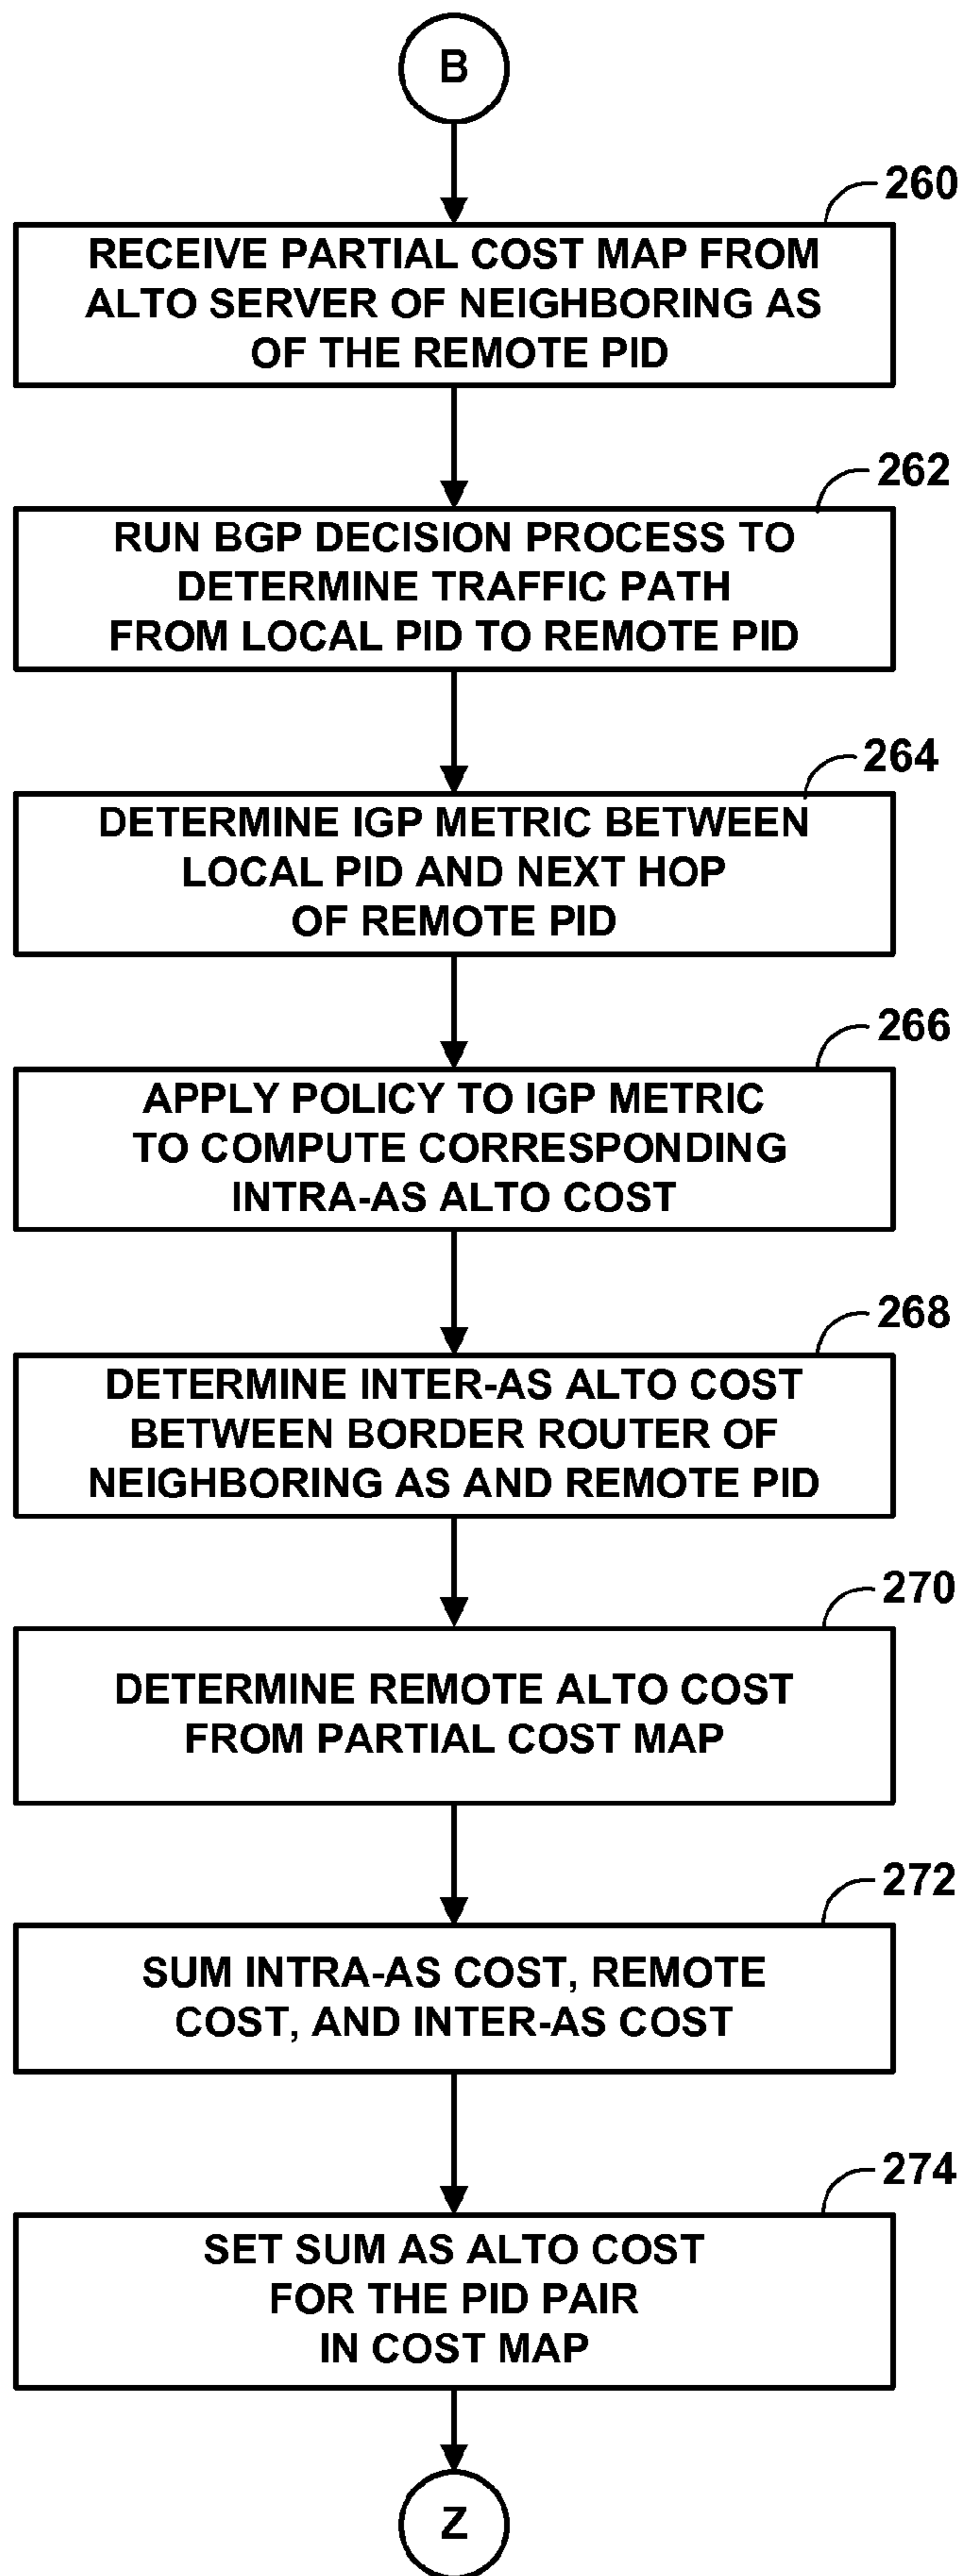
B

260

RECEIVE PARTIAL COST MAP FROM ALTO SERVER OF NEIGHBORING AS OF THE REMOTE PID

262

RUN BGP DECISION PROCESS TO DETERMINE TRAFFIC PATH FROM LOCAL PID TO REMOTE PID

264

DETERMINE IGP METRIC BETWEEN LOCAL PID AND NEXT HOP OF REMOTE PID

266

APPLY POLICY TO IGP METRIC TO COMPUTE CORRESPONDING INTRA-AS ALTO COST

268

DETERMINE INTER-AS ALTO COST BETWEEN BORDER ROUTER OF NEIGHBORING AS AND REMOTE PID

270

DETERMINE REMOTE ALTO COST FROM PARTIAL COST MAP

272

SUM INTRA-AS COST, REMOTE COST, AND INTER-AS COST

274

SET SUM AS ALTO COST FOR THE PID PAIR IN COST MAP

Z